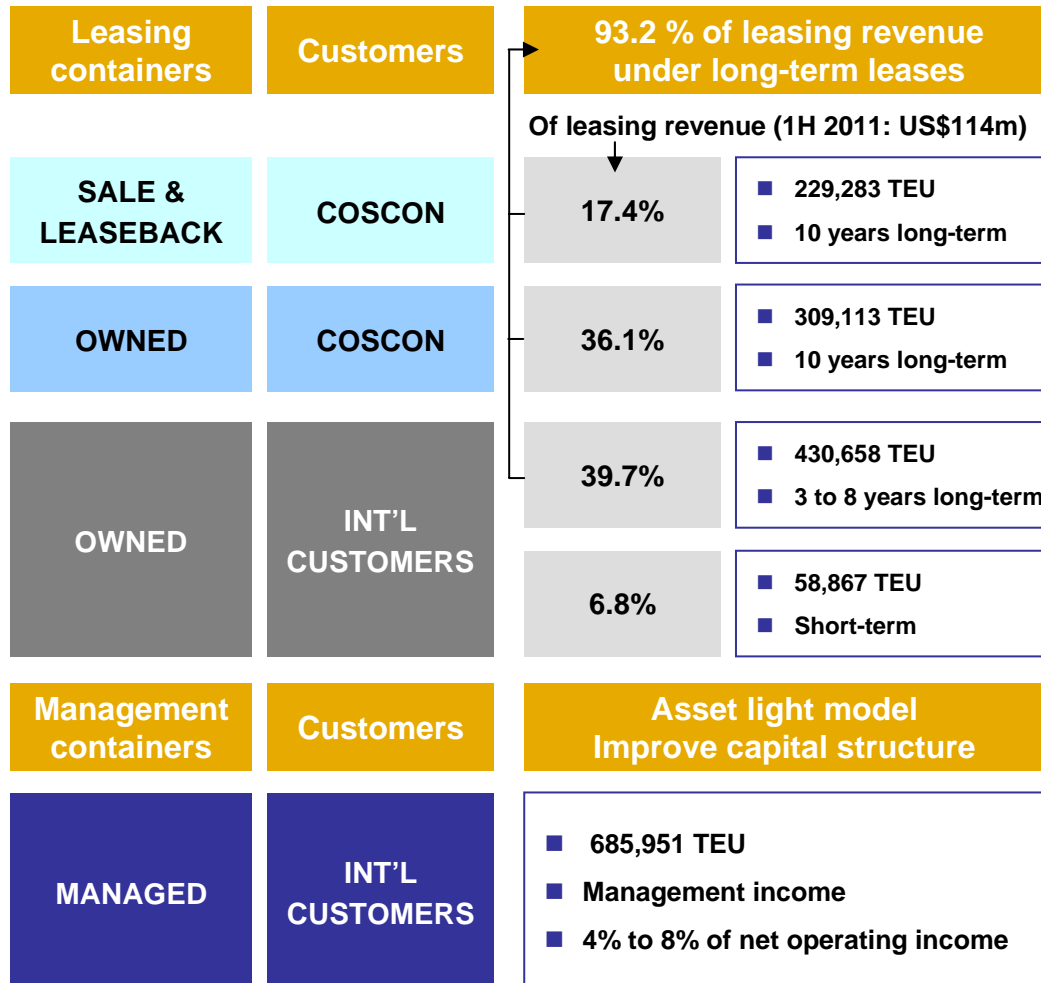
Leasing containers

Customers

93.2 % of leasing revenue under long-term leases

Of leasing revenue (1H 2011: US$114m)

SALE & LEASEBACK

COSCON

17.4%

229,283 TEU
10 years long-term

OWNED

COSCON

36.1%

309,113 TEU
10 years long-term

OWNED

INT'L CUSTOMERS

39.7%

430,658 TEU
3 to 8 years long-term

6.8%

58,867 TEU
Short-term

Management containers

Customers

Asset light model
Improve capital structure

MANAGED

INT'L CUSTOMERS

685,951 TEU
Management income
4% to 8% of net operating income